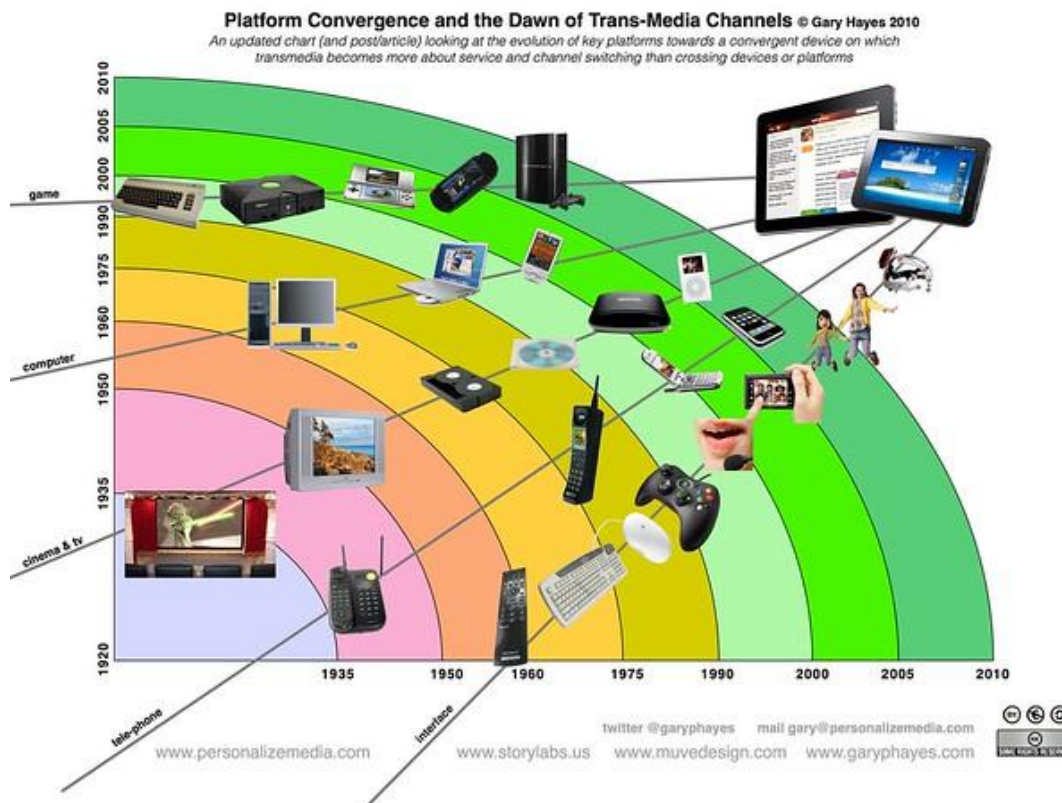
Platform Convergence and the Dawn of Trans-Media Channels © Gary Hayes 2010

An updated chart (and post/article) looking at the evolution of key platforms towards a convergent device on which transmedia becomes more about service and channel switching than crossing devices or platforms

2010
2005
2000
1990
1975
1960
1950
1935
1920

game
computer
cinema & tv
tele-phone
interface

1935
1950
1960
1975
1990
2000
2005
2010

twitter @garyphayes mail gary@personalizemedia.com

www.personalizemedia.com www.storylabs.us www.muvedesign.com www.garyphayes.com